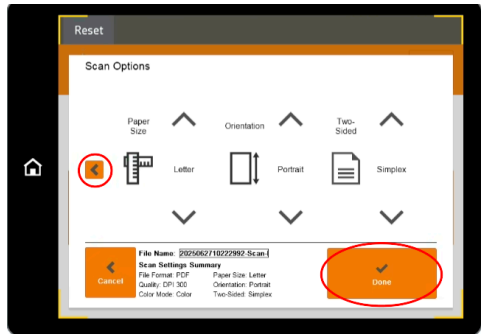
Reset

Scan Options

Paper Size

Letter

Orientation

Portrait

Two-Sided

Simplex

Cancel

File Name: 20250627102292-Scan-I

Scan Settings Summary

File Format: PDF

Quality: DPI 300

Color Mode: Color

Paper Size: Letter

Orientation: Portrait

Two-Sided: Simplex

Done